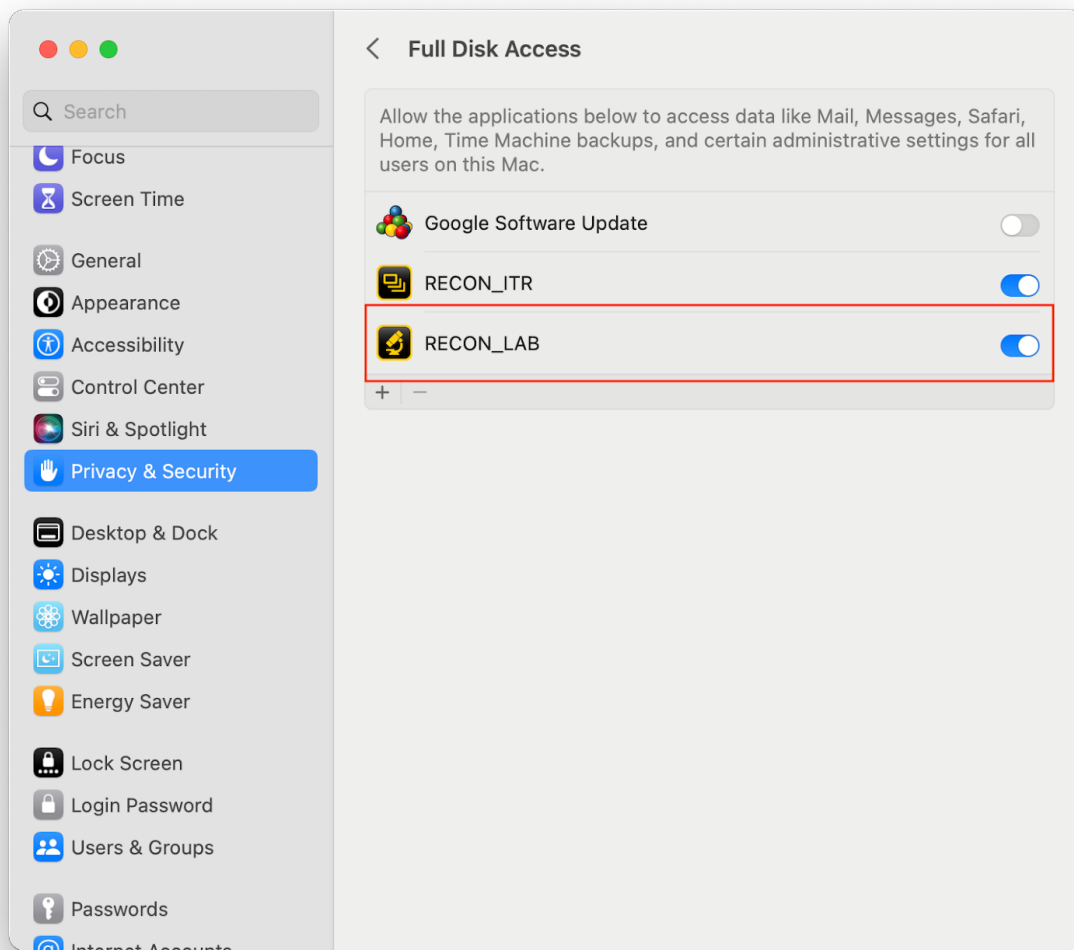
Search

Focus
Screen Time

General
Appearance
Accessibility
Control Center
Siri & Spotlight
Privacy & Security

Desktop & Dock
Displays
Wallpaper
Screen Saver
Energy Saver

Lock Screen
Login Password
Users & Groups

Passwords
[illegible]

Full Disk Access

Allow the applications below to access data like Mail, Messages, Safari, Home, Time Machine backups, and certain administrative settings for all users on this Mac.

Google Software Update
RECON_ITR
RECON_LAB
+ −